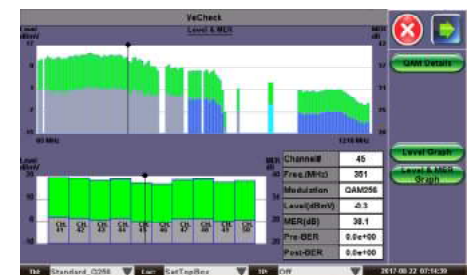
VeCheck

Level & MER

Level (dBmV)

17

MER (dB)

53

93 MHz

1218 MHz

QAM Details

Level Graph

Level & MER Graph

| Channel# | 45 |
|---|---|
| Freq.(MHz) | 351 |
| Modulation | QAM256 |
| Level(dBmV) | -0.3 |
| MER(dB) | 38.1 |
| Pre-BER | 0.0e+00 |
| Post-BER | 0.0e+00 |

Standard_Q256

SetTopBox

Off

2017-08-22 07:14:39